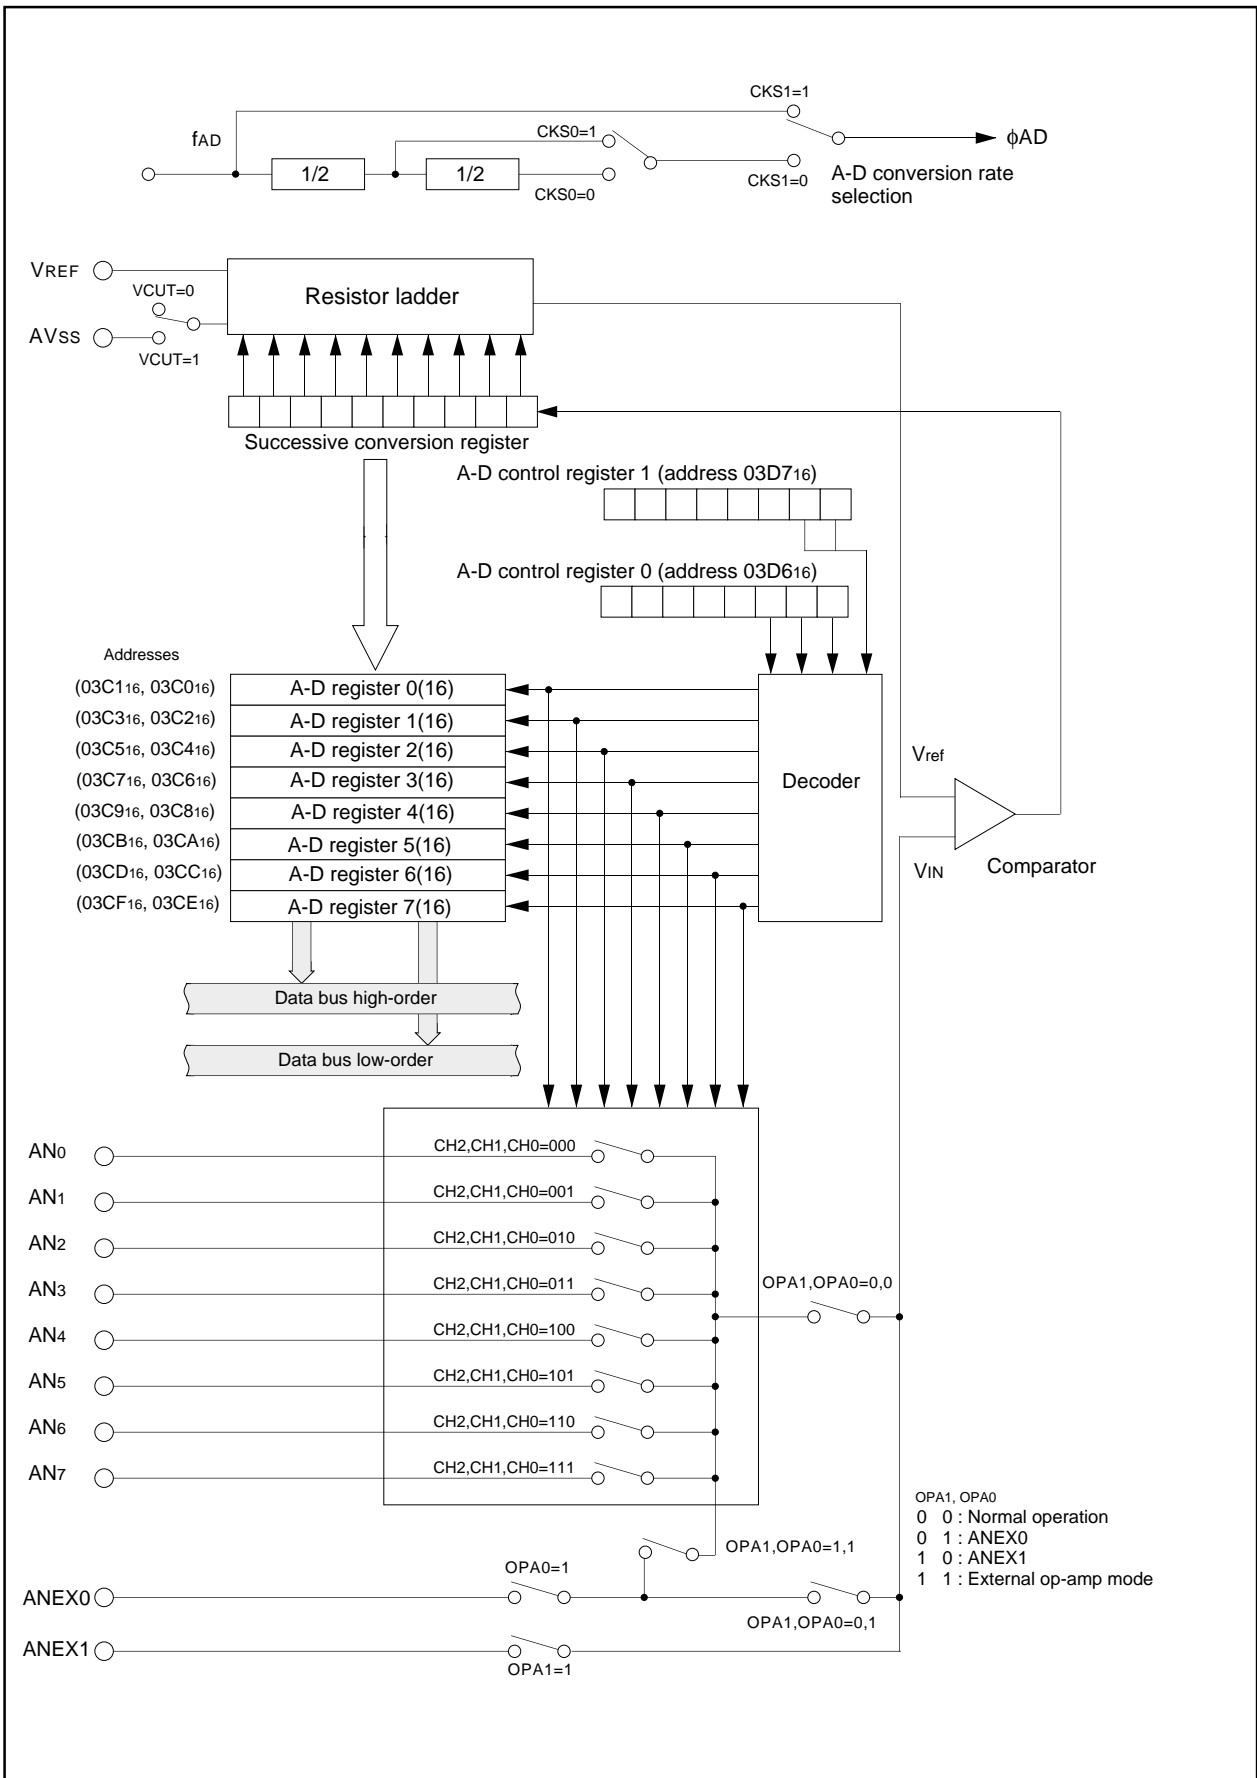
CKS1=1

fAD

CKS0=1

φAD

1/2

1/2

CKS1=0

A-D conversion rate selection

CKS0=0

VREF

Resistor ladder

VCUT=0

AVSS

VCUT=1

Successive conversion register

A-D control register 1 (address $03D7_{16}$)

A-D control register 0 (address $03D6_{16}$)

Addresses

($03C1_{16}$, $03C0_{16}$) A-D register 0(16)

($03C3_{16}$, $03C2_{16}$) A-D register 1(16)

($03C5_{16}$, $03C4_{16}$) A-D register 2(16)

($03C7_{16}$, $03C6_{16}$) A-D register 3(16)

($03C9_{16}$, $03C8_{16}$) A-D register 4(16)

($03CB_{16}$, $03CA_{16}$) A-D register 5(16)

($03CD_{16}$, $03CC_{16}$) A-D register 6(16)

($03CF_{16}$, $03CE_{16}$) A-D register 7(16)

Decoder

Vref

VIN

Comparator

Data bus high-order

Data bus low-order

AN0 CH2,CH1,CH0=000

AN1 CH2,CH1,CH0=001

AN2 CH2,CH1,CH0=010

AN3 CH2,CH1,CH0=011

AN4 CH2,CH1,CH0=100

AN5 CH2,CH1,CH0=101

AN6 CH2,CH1,CH0=110

AN7 CH2,CH1,CH0=111

OPA1,OPA0=0,0

OPA1, OPA0
0 0 : Normal operation
0 1 : ANEX0
1 0 : ANEX1
1 1 : External op-amp mode

OPA1,OPA0=1,1

OPA0=1

ANEX0

OPA1,OPA0=0,1

ANEX1

OPA1=1